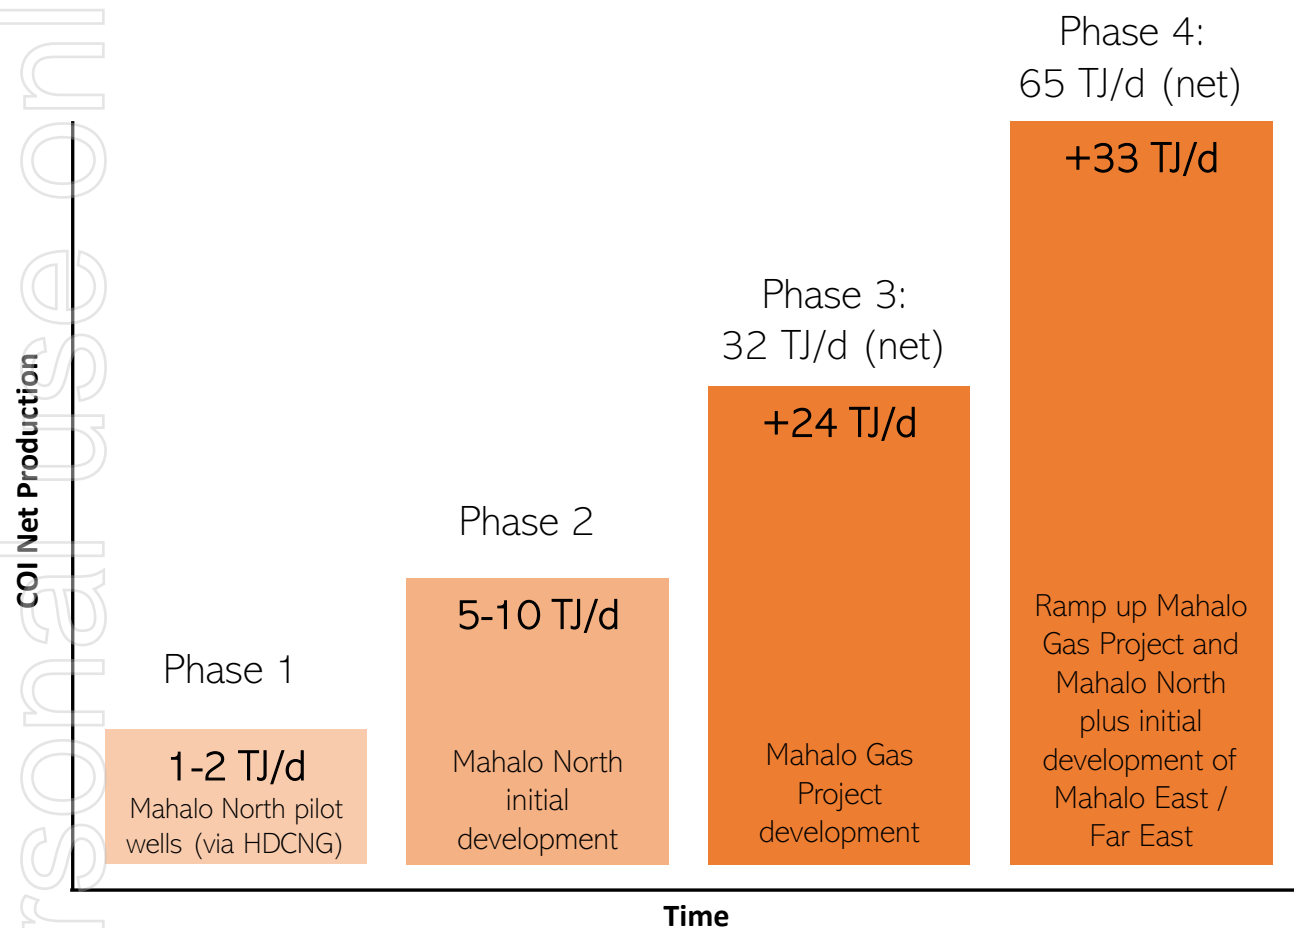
rsonal use onl

COI Net Production

Phase 1

1-2 TJ/d

Mahalo North pilot wells (via HDCNG)

Phase 2

5-10 TJ/d

Mahalo North initial development

Phase 3: 32 TJ/d (net)

+24 TJ/d

Mahalo Gas Project development

Phase 4: 65 TJ/d (net)

+33 TJ/d

Ramp up Mahalo Gas Project and Mahalo North plus initial development of Mahalo East / Far East

Time